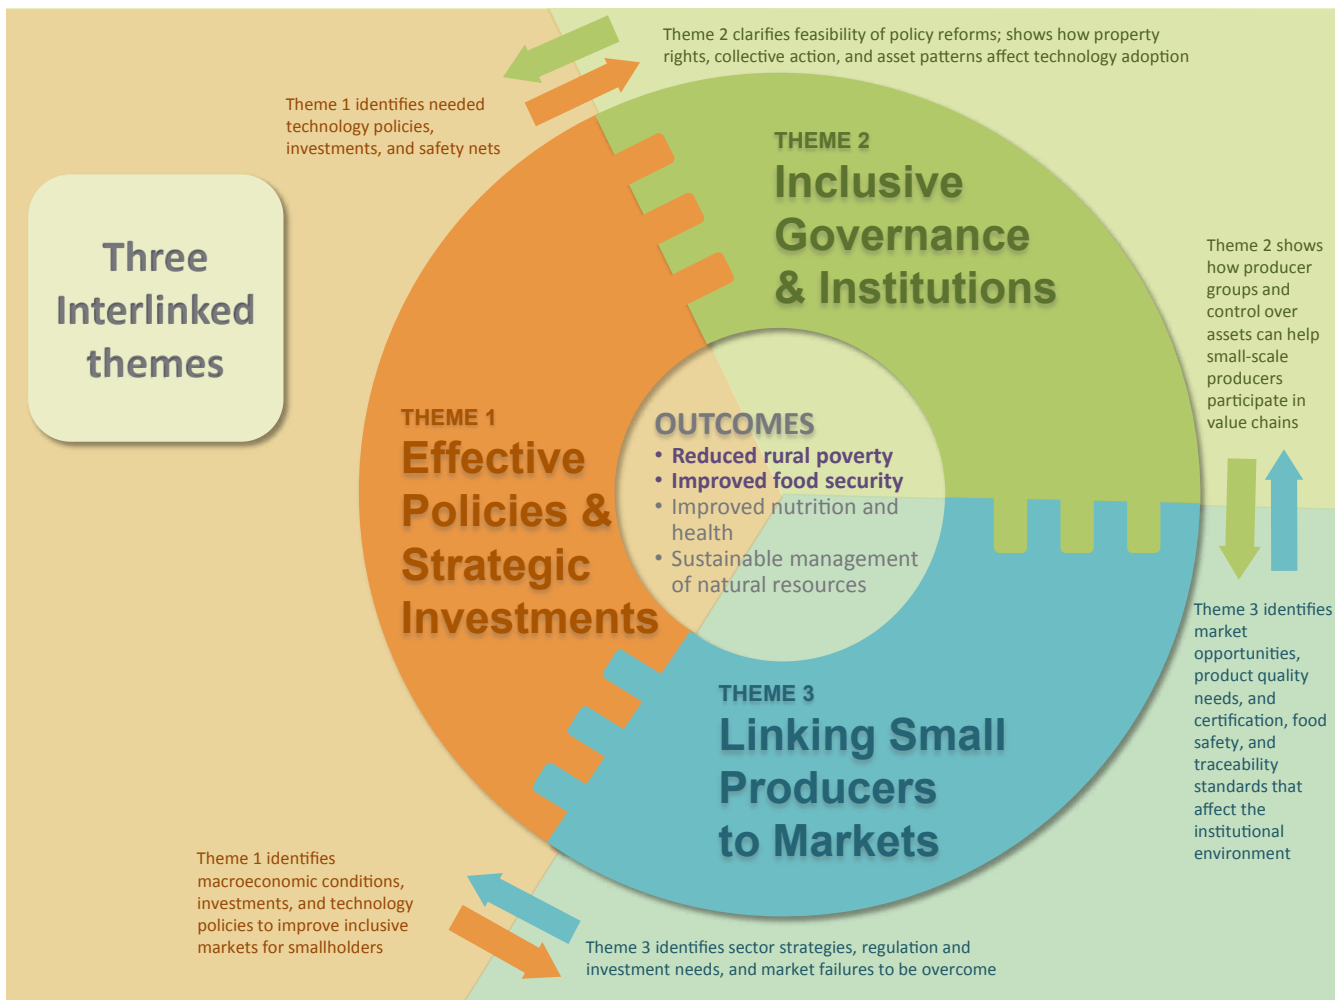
Theme 2 clarifies feasibility of policy reforms; shows how property rights, collective action, and asset patterns affect technology adoption

Theme 1 identifies needed technology policies, investments, and safety nets

Three Interlinked themes

THEME 2
Inclusive Governance & Institutions

Theme 2 shows how producer groups and control over assets can help small-scale producers participate in value chains

THEME 1
Effective Policies & Strategic Investments

OUTCOMES
• Reduced rural poverty
• Improved food security
• Improved nutrition and health
• Sustainable management of natural resources

Theme 3 identifies market opportunities, product quality needs, and certification, food safety, and traceability standards that affect the institutional environment

THEME 3
Linking Small Producers to Markets

Theme 1 identifies macroeconomic conditions, investments, and technology policies to improve inclusive markets for smallholders

Theme 3 identifies sector strategies, regulation and investment needs, and market failures to be overcome